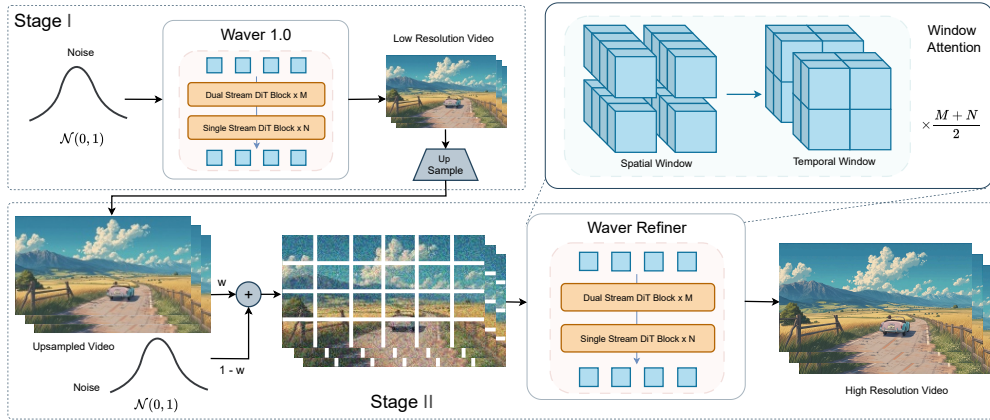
Stage I

Noise

$\mathcal{N}(0,1)$

Waver 1.0

Dual Stream DiT Block x M

Single Stream DiT Block x N

Low Resolution Video

Up Sample

Window Attention

Spatial Window

Temporal Window

$\times \frac{M+N}{2}$

Upsampled Video

w

+

1 - w

Noise

$\mathcal{N}(0,1)$

Stage II

Waver Refiner

Dual Stream DiT Block x M

Single Stream DiT Block x N

High Resolution Video